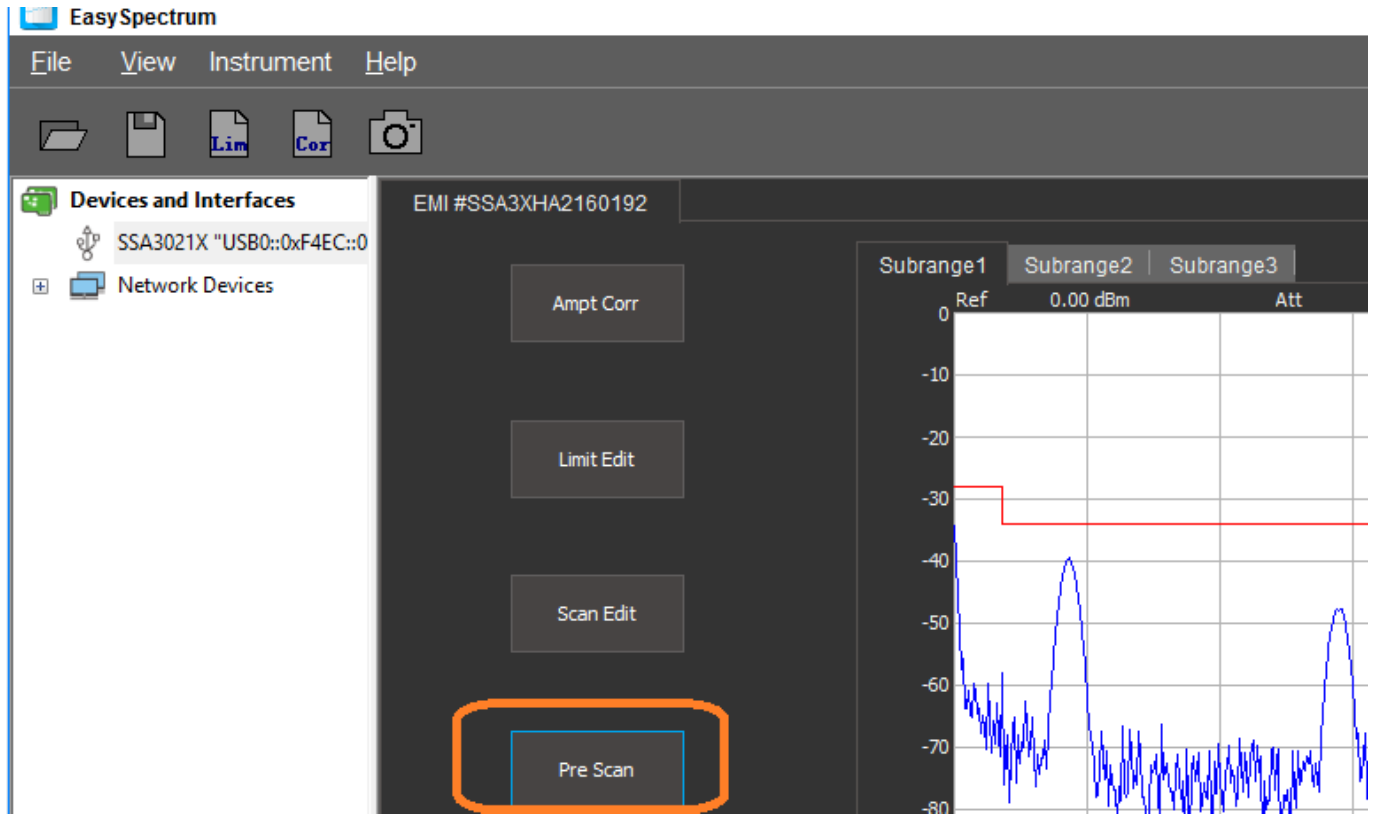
EasySpectrum

File View Instrument Help

Lim Cor

Devices and Interfaces
SSA3021X "USB0::0xF4EC::0
Network Devices

EMI #SSA3XHA2160192

Ampt Corr

Limit Edit

Scan Edit

Pre Scan

Subrange1 Subrange2 Subrange3

Ref 0.00 dBm Att

0
-10
-20
-30
-40
-50
-60
-70
-80